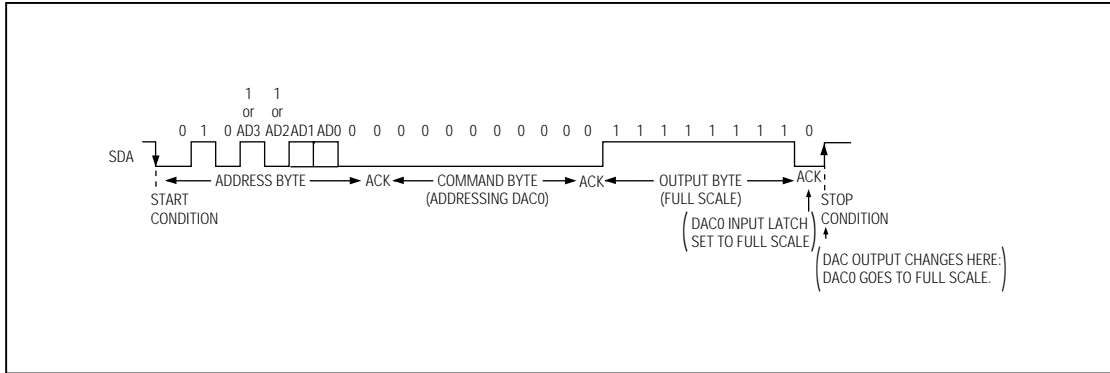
1 or AD3

1 or AD2

0 1 0 AD3 AD2 AD1 AD0 0 0 0 0 0 0 0 0 0 0 1 1 1 1 1 1 1 1 0

SDA

START CONDITION

ADDRESS BYTE

ACK

COMMAND BYTE (ADDRESSING DAC0)

ACK

OUTPUT BYTE (FULL SCALE)

ACK

STOP CONDITION

DAC0 INPUT LATCH SET TO FULL SCALE

DAC OUTPUT CHANGES HERE: DAC0 GOES TO FULL SCALE.